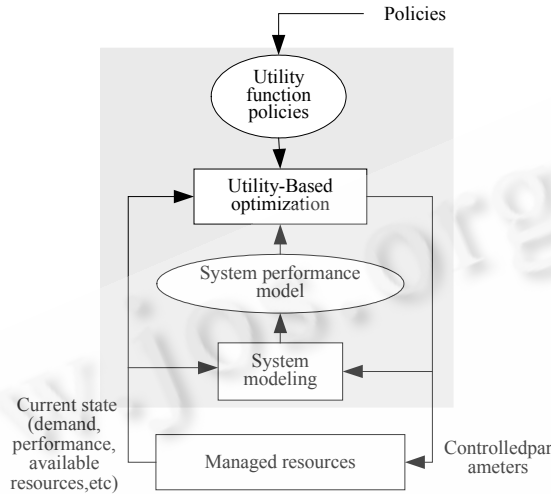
Policies

Utility function policies

Utility-Based optimization

System performance model

System modeling

Current state (demand, performance, available resources,etc)

Managed resources

Controlledparameters

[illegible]jos.org